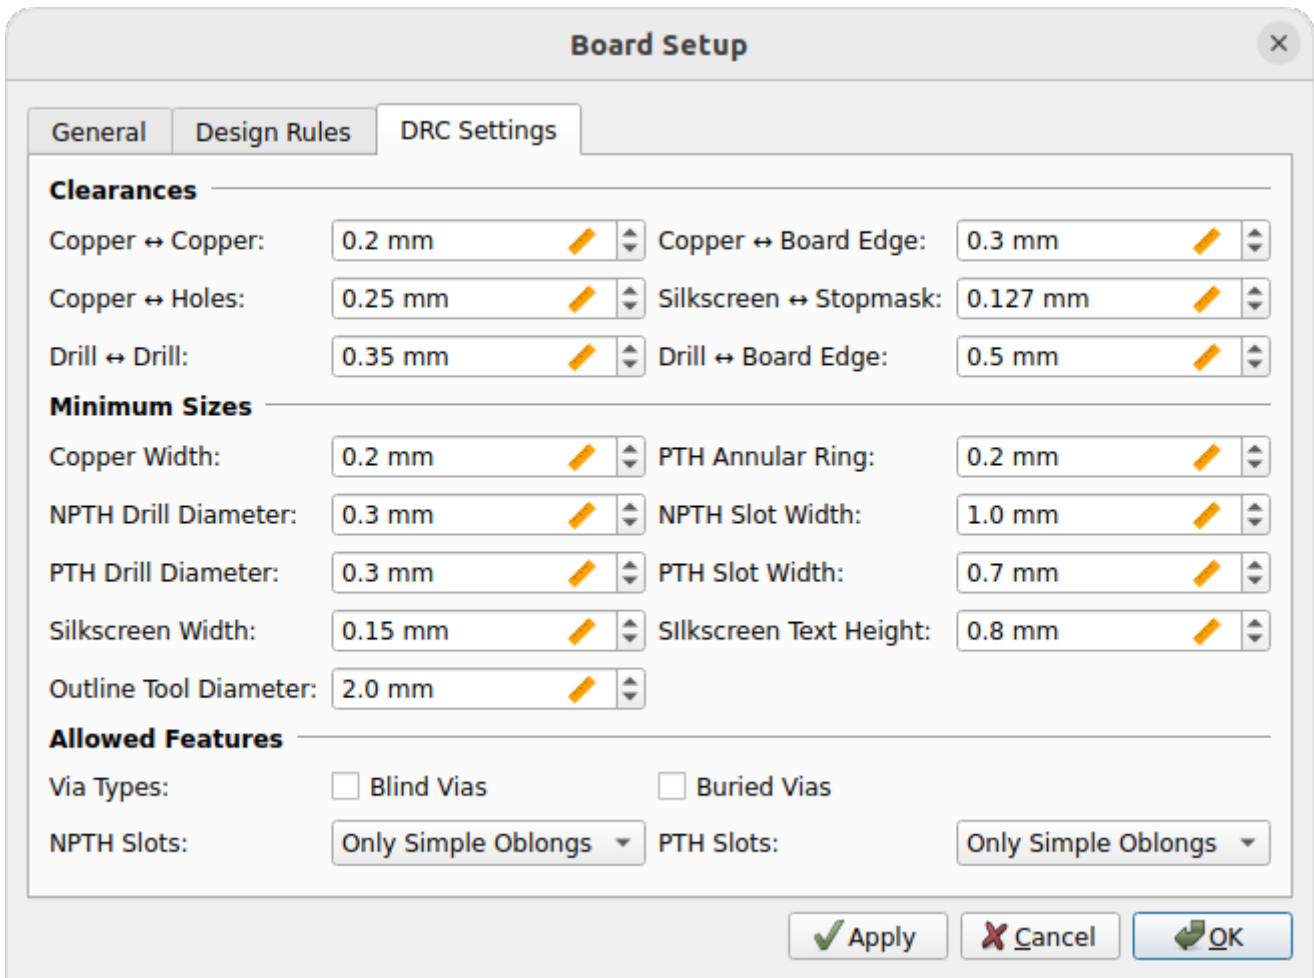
Board Setup

General | Design Rules | DRC Settings

Clearances

Copper ↔ Copper: 0.2 mm
Copper ↔ Board Edge: 0.3 mm
Copper ↔ Holes: 0.25 mm
Silkscreen ↔ Stopmask: 0.127 mm
Drill ↔ Drill: 0.35 mm
Drill ↔ Board Edge: 0.5 mm

Minimum Sizes

Copper Width: 0.2 mm
PTH Annular Ring: 0.2 mm
NPTH Drill Diameter: 0.3 mm
NPTH Slot Width: 1.0 mm
PTH Drill Diameter: 0.3 mm
PTH Slot Width: 0.7 mm
Silkscreen Width: 0.15 mm
Silkscreen Text Height: 0.8 mm
Outline Tool Diameter: 2.0 mm

Allowed Features

Via Types: Blind Vias Buried Vias
NPTH Slots: Only Simple Oblongs
PTH Slots: Only Simple Oblongs

Apply Cancel OK